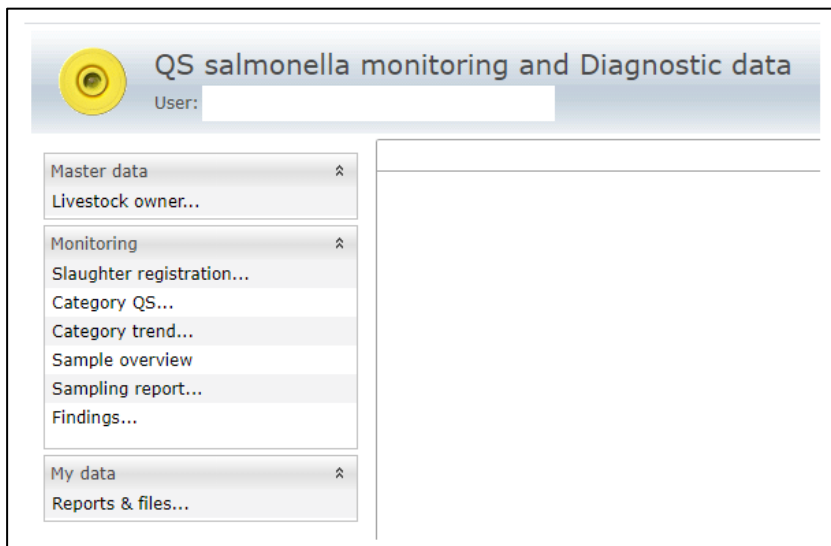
QS salmonella monitoring and Diagnostic data
User:

Master data
Livestock owner...

Monitoring
Slaughter registration...
Category QS...
Category trend...
Sample overview
Sampling report...
Findings...

My data
Reports & files...